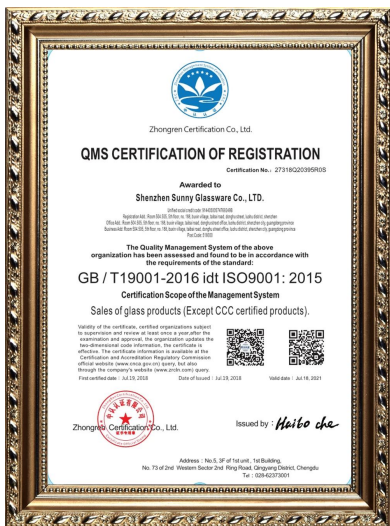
Zhongren Certification Co., Ltd.

QMS CERTIFICATION OF REGISTRATION

Certification No.: 27318Q20395R0S

Awarded to

Shenzhen Sunny Glassware Co., LTD.

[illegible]

The Quality Management System of the above organization has been assessed and found to be in accordance with the requirements of the standard:

GB / T19001-2016 idt ISO9001: 2015

Certification Scope of the Management System

Sales of glass products (Except CCC certified products).

Validity of the certificate, certified organizations subject to supervision and review at least once a year,after the examination and approval, the organization updates the two-dimensional code information, the certificate is effective. The certificate information is available at the Certification and Accreditation Administration Commission official website (www.cnca.gov.cn) query, but also through the company's website (www.zrcb.com) query.

First certified date : Jul.19, 2018 Date of Issued : Jul.19, 2018 Valid date : Jul.18, 2021

Zhongren Certification Co., Ltd.

Issued by : Haibo che

Address : No.5, 3F of 1st unit , 1st Building, No. 73 of 2nd Western Sector 2nd Ring Road, Qingyang District, Chengdu

Tel : 028-62373001